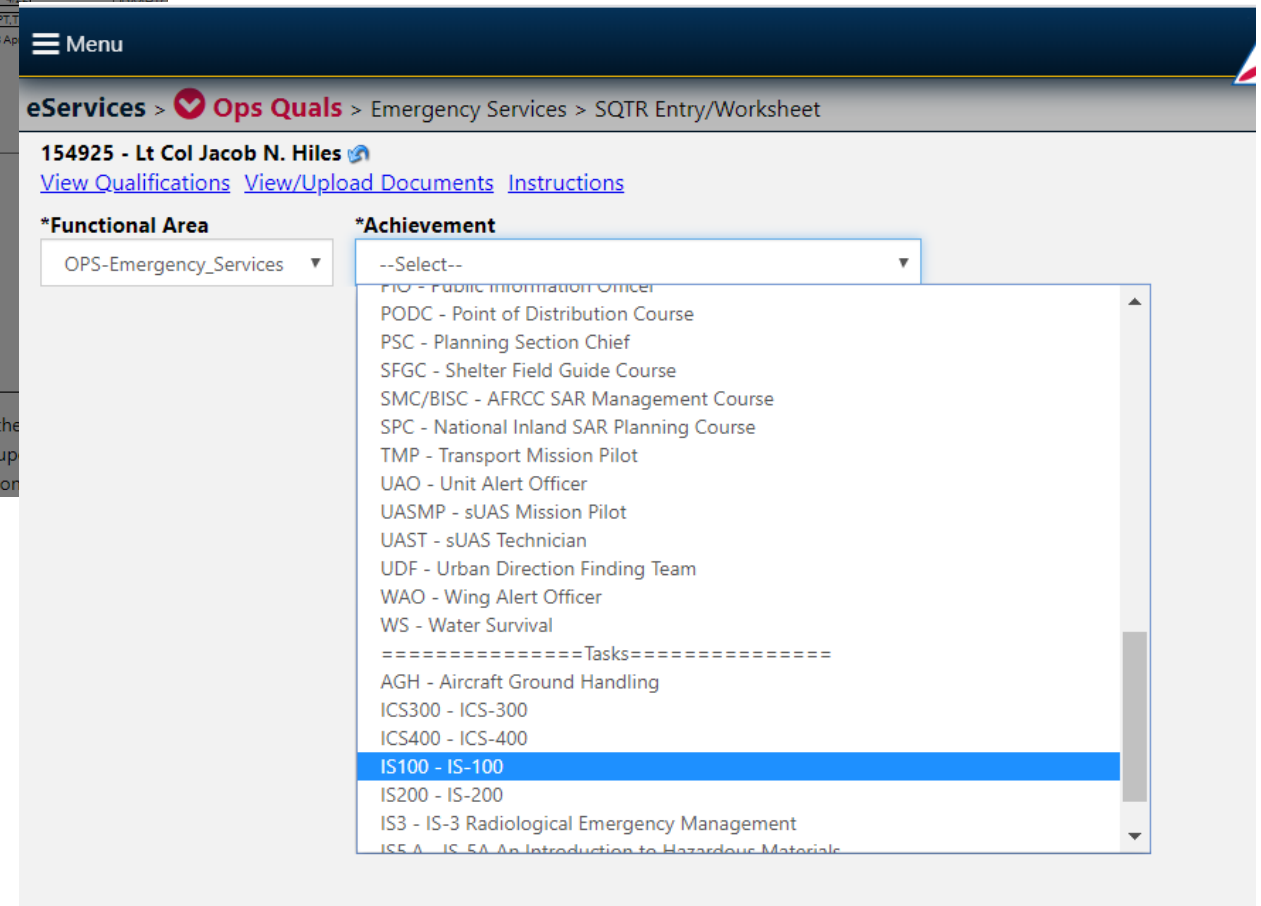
Menu

eServices > Ops Quals > Emergency Services > SQTR Entry/Worksheet

154925 - Lt Col Jacob N. Hiles
View Qualifications View/Upload Documents Instructions

*Functional Area
OPS-Emergency_Services

*Achievement
--Select--

PIO - Public Information Officer
PODC - Point of Distribution Course
PSC - Planning Section Chief
SFGC - Shelter Field Guide Course
SMC/BISC - AFRCC SAR Management Course
SPC - National Inland SAR Planning Course
TMP - Transport Mission Pilot
UAO - Unit Alert Officer
UASMP - sUAS Mission Pilot
UAST - sUAS Technician
UDF - Urban Direction Finding Team
WAO - Wing Alert Officer
WS - Water Survival
==============Tasks===============
AGH - Aircraft Ground Handling
ICS300 - ICS-300
ICS400 - ICS-400
IS100 - IS-100
IS200 - IS-200
IS3 - IS-3 Radiological Emergency Management
IS5.A - IS-5A An Introduction to Hazardous Materials